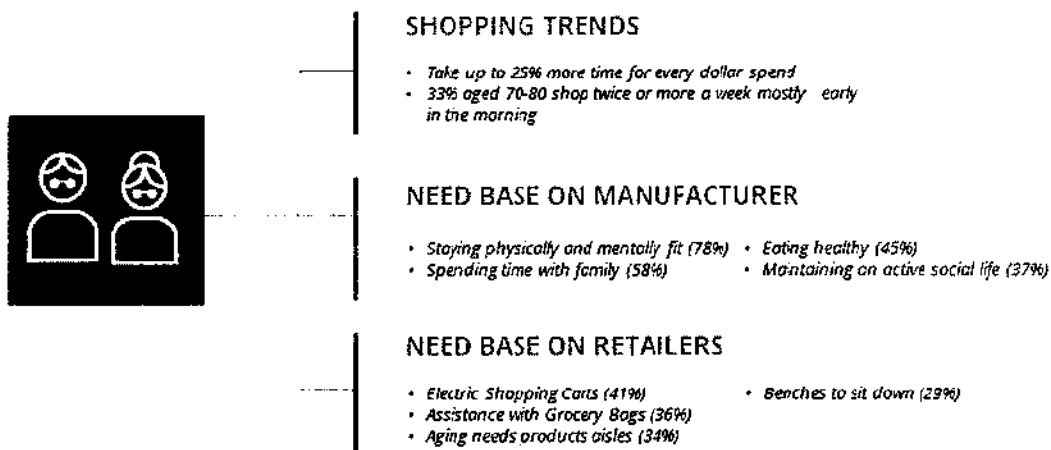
SHOPPING TRENDS

- Take up to 25% more time for every dollar spend
- 33% aged 70-80 shop twice or more a week mostly early in the morning

NEED BASE ON MANUFACTURER

- Staying physically and mentally fit (78%)
- Spending time with family (58%)
- Eating healthy (45%)
- Maintaining an active social life (37%)

NEED BASE ON RETAILERS

- Electric Shopping Carts (41%)
- Assistance with Grocery Bags (36%)
- Aging needs products aisles (34%)
- Benches to sit down (29%)